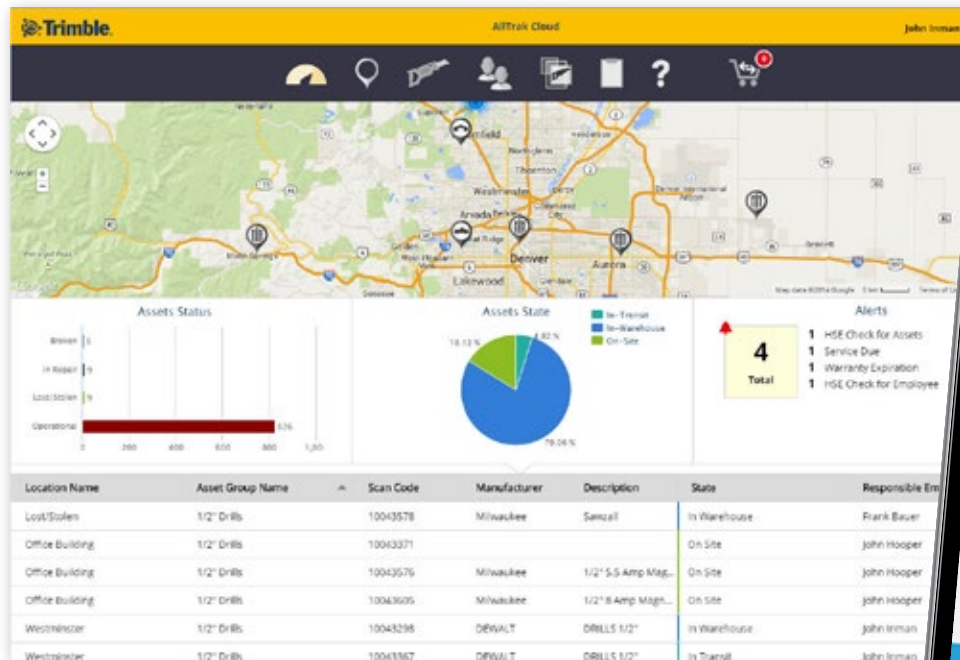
Trimble. AllTrak Cloud John Inman

Westminster Thornton Arvada Denver Aurora Lakewood

Assets Status

Broken 5
In Repair 9
Lost/Stolen 9
Operational 826

0 200 400 600 800 1,00

Assets State

In-Transit
In-Warehouse
On-Site

18.12 %
4.82 %
79.06 %

Alerts

4
Total

1 HSE Check for Assets
1 Service Due
1 Warranty Expiration
1 HSE Check for Employee

| Location Name | Asset Group Name | Scan Code | Manufacturer | Description | State | Responsible Em |
|---|---|---|---|---|---|---|
| Lost/Stolen | 1/2" Drills | 10043578 | Milwaukee | Sawzall | In Warehouse | Frank Bauer |
| Office Building | 1/2" Drills | 10043371 | | | On Site | John Hooper |
| Office Building | 1/2" Drills | 10043576 | Milwaukee | 1/2" 5.5 Amp Mag... | On Site | John Hooper |
| Office Building | 1/2" Drills | 10043605 | Milwaukee | 1/2" 8 Amp Magn... | On Site | John Hooper |
| Westminster | 1/2" Drills | 10043298 | DEWALT | DRILLS 1/2" | In Warehouse | John Inman |
| Westminster | 1/2" Drills | 10043367 | DEWALT | DRILLS 1/2" | In Transit | John Inman |